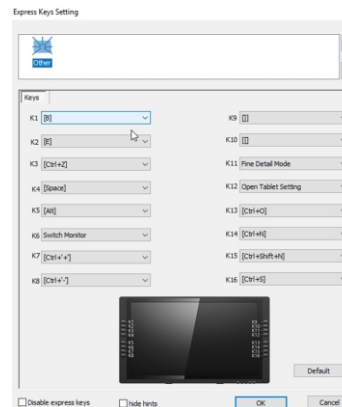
Express Keys Setting

Other

Keys

K1 [B]

K2 [E]

K3 [Ctrl+Z]

K4 [Space]

K5 [Alt]

K6 Switch Monitor

K7 [Ctrl+'+']

K8 [Ctrl+'-']

K9 []

K10 []

K11 Fine Detail Mode

K12 Open Tablet Setting

K13 [Ctrl+O]

K14 [Ctrl+H]

K15 [Ctrl+Shift+N]

K16 [Ctrl+S]

Default

Disable express keys

hide hints

OK

Cancel